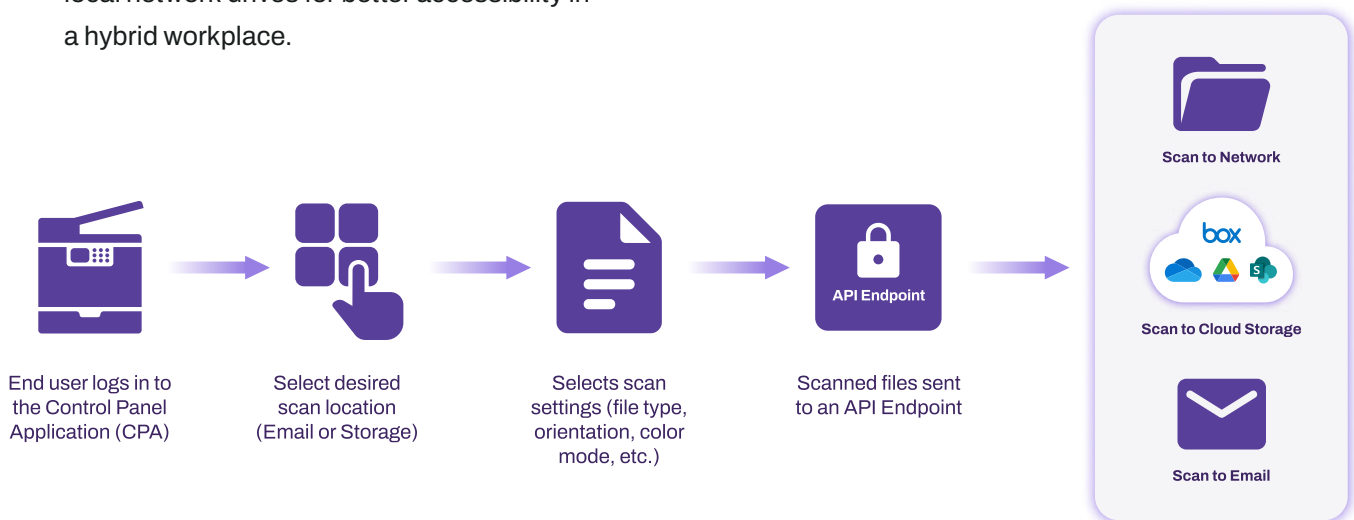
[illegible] a hybrid workplace.

Scan to Network

box

Scan to Cloud Storage

Scan to Email

API Endpoint

End user logs in to the Control Panel Application (CPA)

Select desired scan location (Email or Storage)

Selects scan settings (file type, orientation, color mode, etc.)

Scanned files sent to an API Endpoint